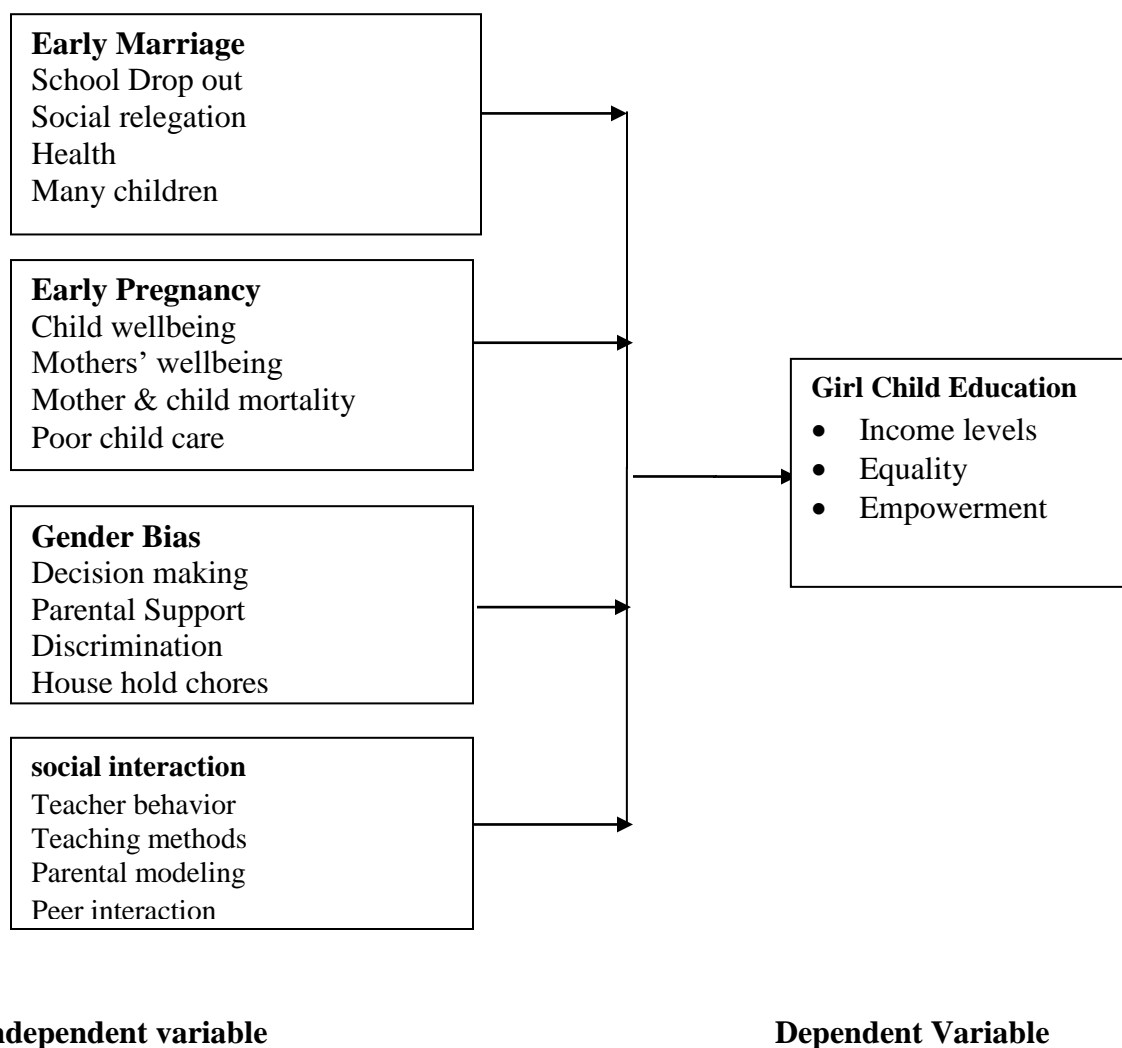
**Early Marriage**
School Drop out
Social relegation
Health
Many children

**Early Pregnancy**
Child wellbeing
Mothers' wellbeing
Mother & child mortality
Poor child care

**Gender Bias**
Decision making
Parental Support
Discrimination
House hold chores

**social interaction**
Teacher behavior
Teaching methods
Parental modeling
Peer interaction

**Girl Child Education**
- Income levels
- Equality
- Empowerment

**ndependent variable**

**Dependent Variable**